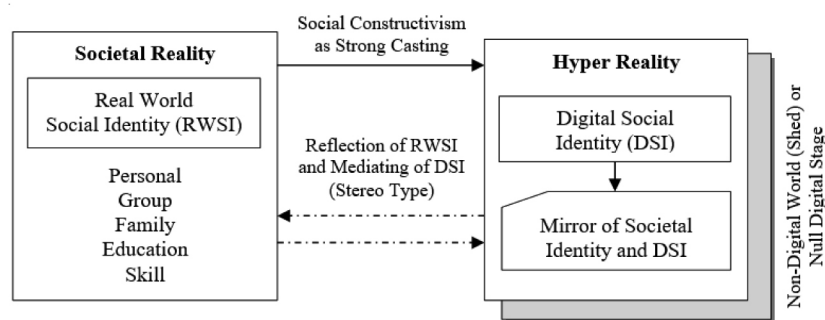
Societal Reality

Real World Social Identity (RWSI)

Personal
Group
Family
Education
Skill

Social Constructivism as Strong Casting

Reflection of RWSI and Mediating of DSI (Stereo Type)

Hyper Reality

Digital Social Identity (DSI)

Mirror of Societal Identity and DSI

Non-Digital World (Shed) or Null Digital Stage